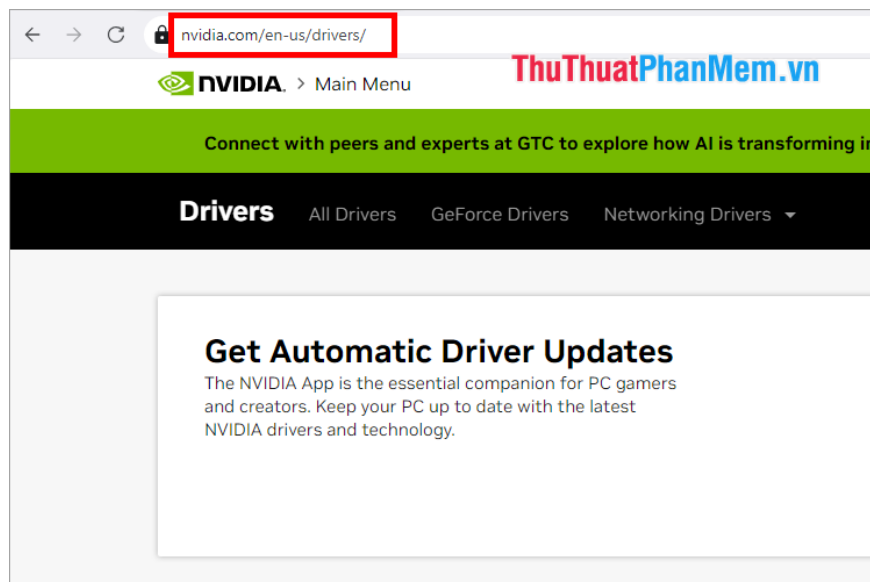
nvidia.com/en-us/drivers/

NVIDIA. > Main Menu

ThuThuatPhanMem.vn

Connect with peers and experts at GTC to explore how AI is transforming i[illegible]

Drivers All Drivers GeForce Drivers Networking Drivers

Get Automatic Driver Updates

The NVIDIA App is the essential companion for PC gamers and creators. Keep your PC up to date with the latest NVIDIA drivers and technology.